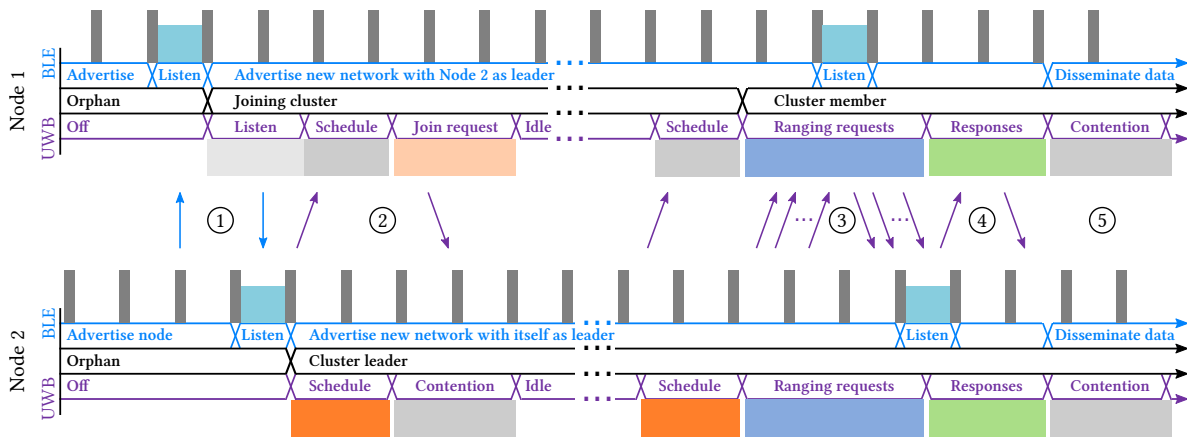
Node 1

BLE
Advertise
Listen
Advertise new network with Node 2 as leader
...
Listen
Disseminate data

Orphan
Joining cluster
...
Cluster member

UWB
Off
Listen
Schedule
Join request
Idle
...
Schedule
Ranging requests
Responses
Contention

①
②
...
③
...
④
⑤

Node 2

BLE
Advertise node
Listen
Advertise new network with itself as leader
...
Listen
Disseminate data

Orphan
Cluster leader
...

UWB
Off
Schedule
Contention
Idle
...
Schedule
Ranging requests
Responses
Contention